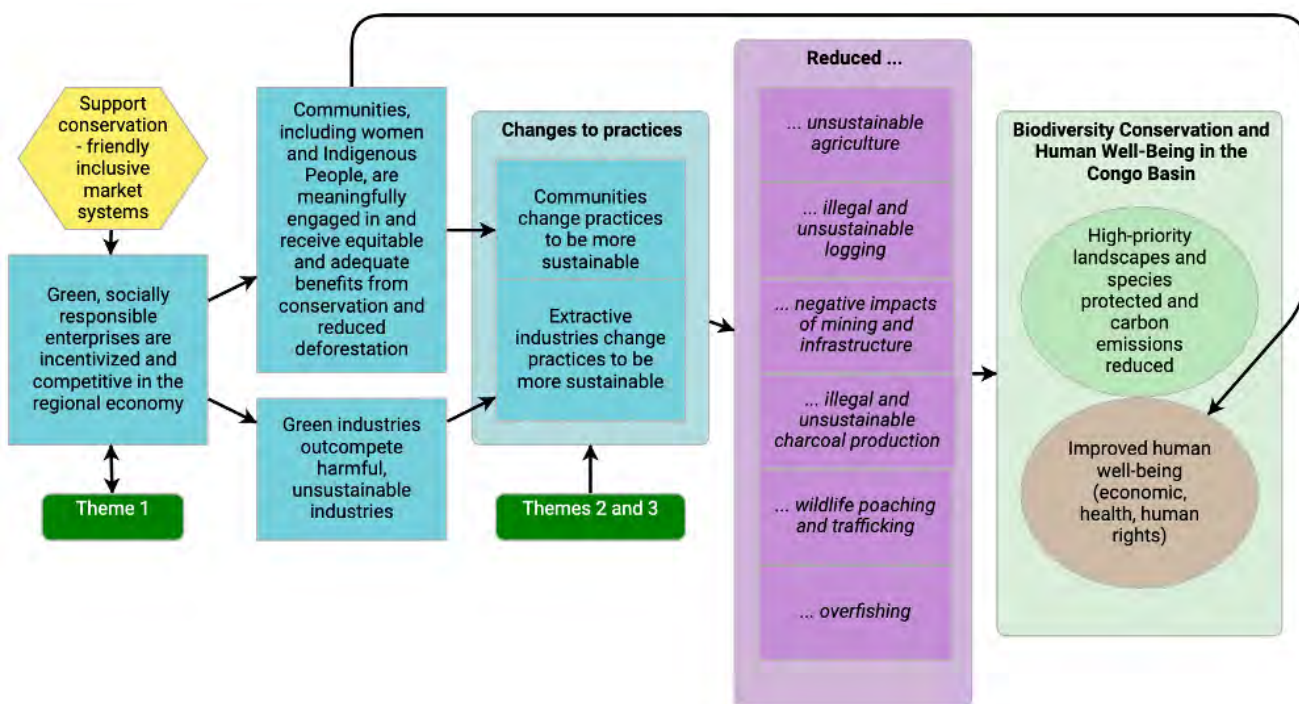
Support conservation - friendly inclusive market systems

Green, socially responsible enterprises are incentivized and competitive in the regional economy

Theme 1

Communities, including women and Indigenous People, are meaningfully engaged in and receive equitable and adequate benefits from conservation and reduced deforestation

Green industries outcompete harmful, unsustainable industries

Changes to practices

Communities change practices to be more sustainable

Extractive industries change practices to be more sustainable

Themes 2 and 3

Reduced ...

... unsustainable agriculture

... illegal and unsustainable logging

... negative impacts of mining and infrastructure

... illegal and unsustainable charcoal production

... wildlife poaching and trafficking

... overfishing

Biodiversity Conservation and Human Well-Being in the Congo Basin

High-priority landscapes and species protected and carbon emissions reduced

Improved human well-being (economic, health, human rights)